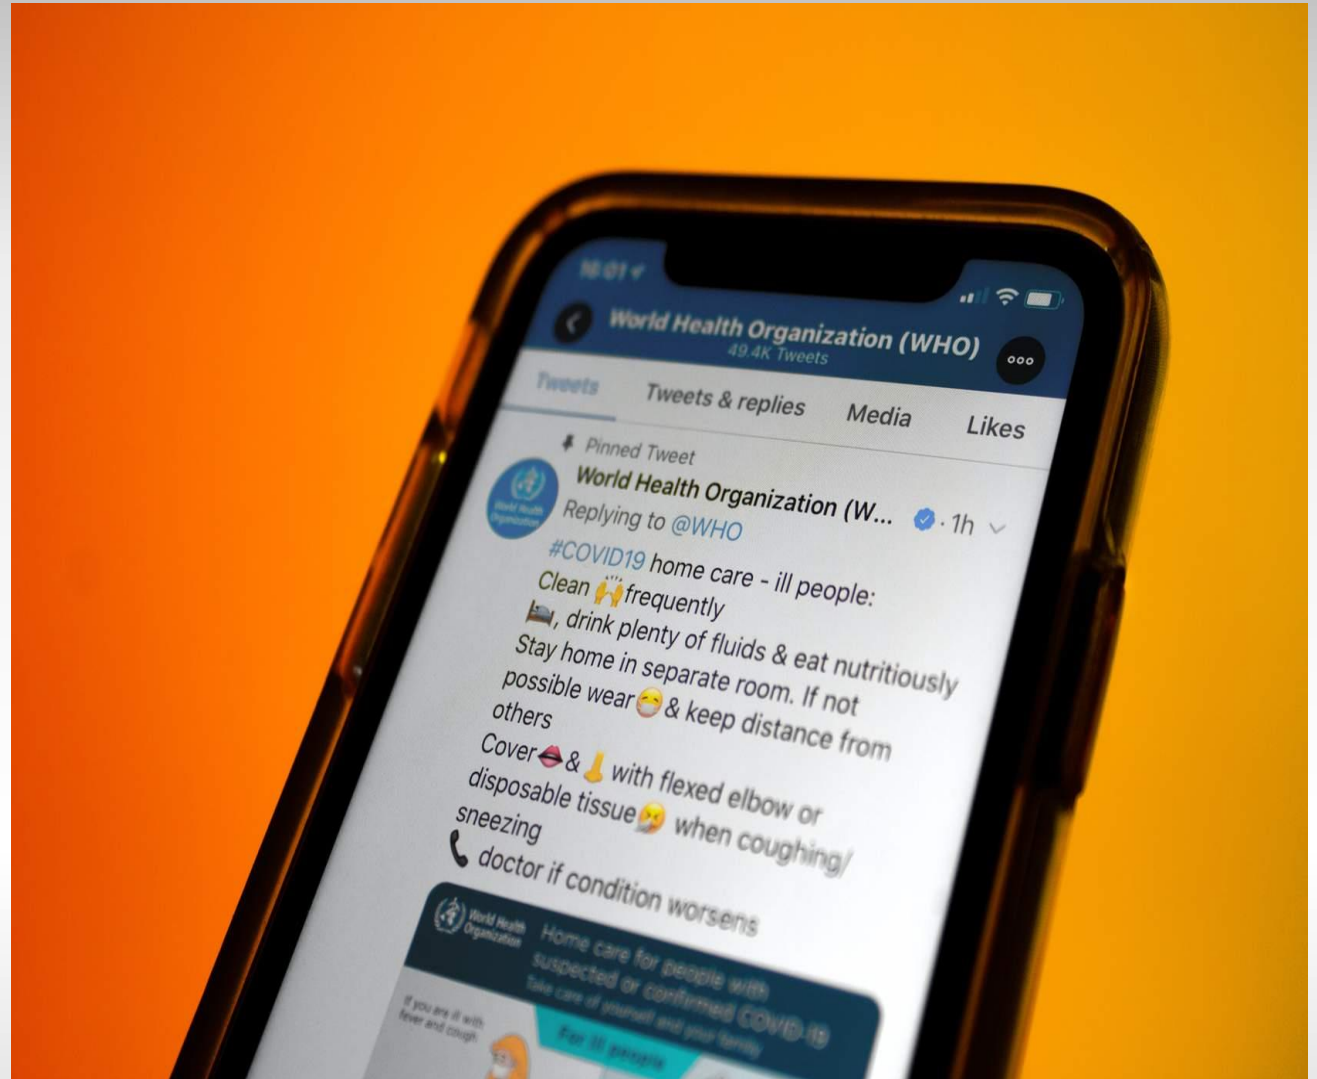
16:01

World Health Organization (WHO)
49.4K Tweets

Tweets
Tweets & replies
Media
Likes

Pinned Tweet
World Health Organization (W... · 1h
Replying to @WHO
#COVID19 home care - ill people:
Clean 🙌 frequently
🛌, drink plenty of fluids & eat nutritiously
Stay home in separate room. If not possible wear 😷 & keep distance from others
Cover 👄 & 👃 with flexed elbow or disposable tissue 🤧 when coughing/sneezing
📞 doctor if condition worsens

World Health Organization
Home care for people with suspected or confirmed COVID-19
Take care of yourself and your family
For ill people
If you are ill with fever and cough